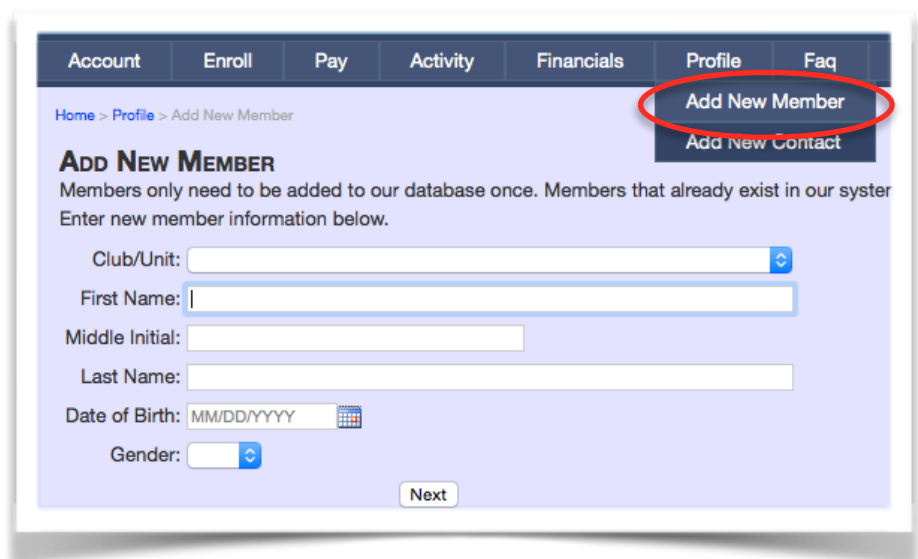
Account Enroll Pay Activity Financials Profile Faq

Add New Member
Add New Contact

Home > Profile > Add New Member

Add New Member

Members only need to be added to our database once. Members that already exist in our syster

Enter new member information below.

Club/Unit:

First Name:

Middle Initial:

Last Name:

Date of Birth: MM/DD/YYYY

Gender:

Next